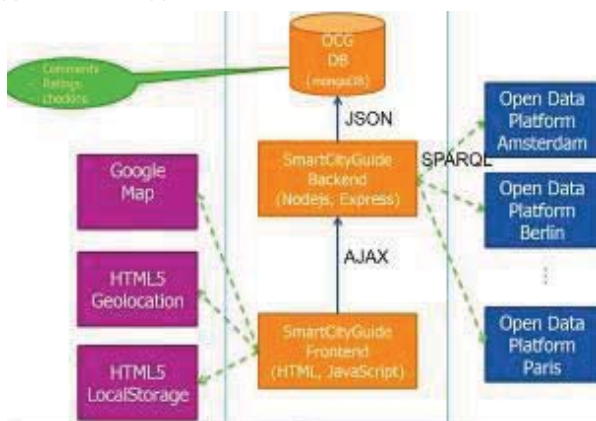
Comments
Ratings
checkins

OCG
DB
(mongoDB)

JSON

SmartCityGuide
Backend
(Nodejs, Express)

SPARQL

AJAX

SmartCityGuide
Frontend
(HTML, JavaScript)

Google
Map

HTML5
Geolocation

HTML5
LocalStorage

Open Data
Platform
Amsterdam

Open Data
Platform
Berlin

⋮

Open Data
Platform
Paris